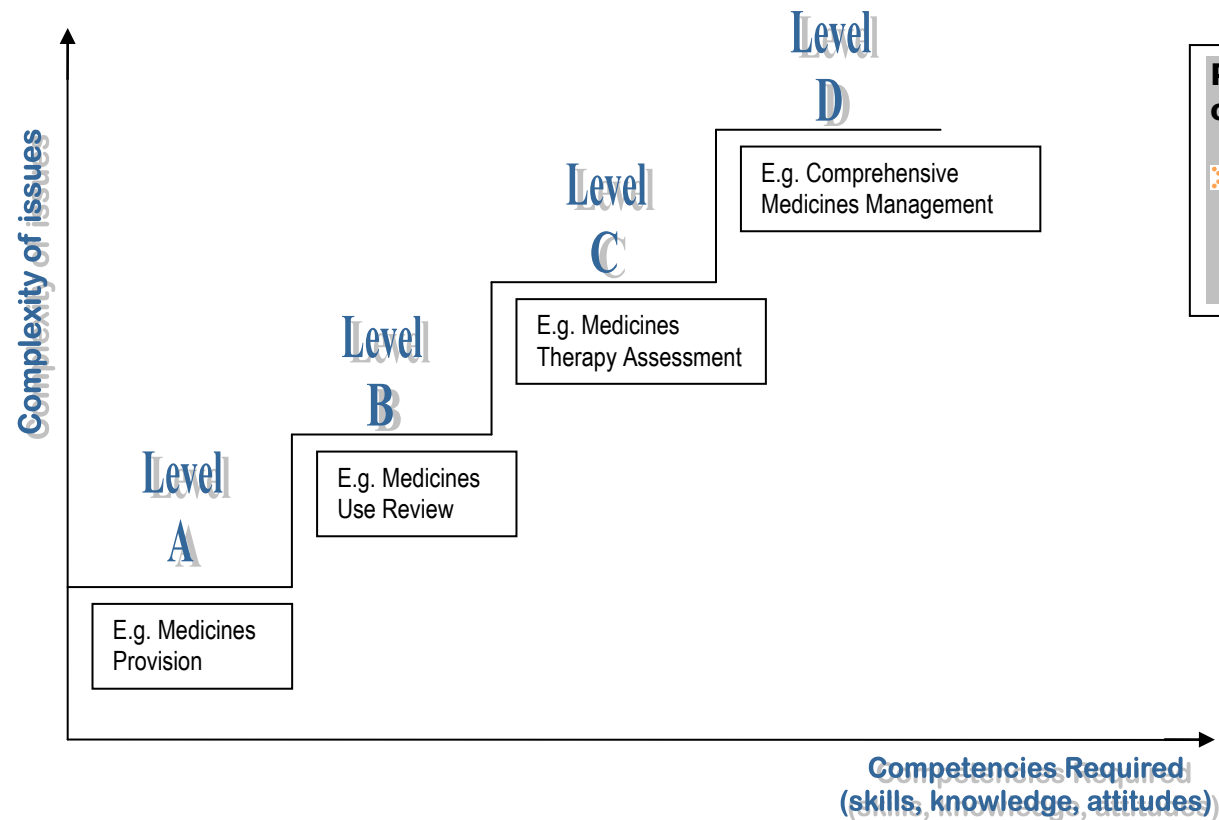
Complexity of issues

Level D

E.g. Comprehensive Medicines Management

Level C

E.g. Medicines Therapy Assessment

Level B

E.g. Medicines Use Review

Level A

E.g. Medicines Provision

Competencies Required (skills, knowledge, attitudes)

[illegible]